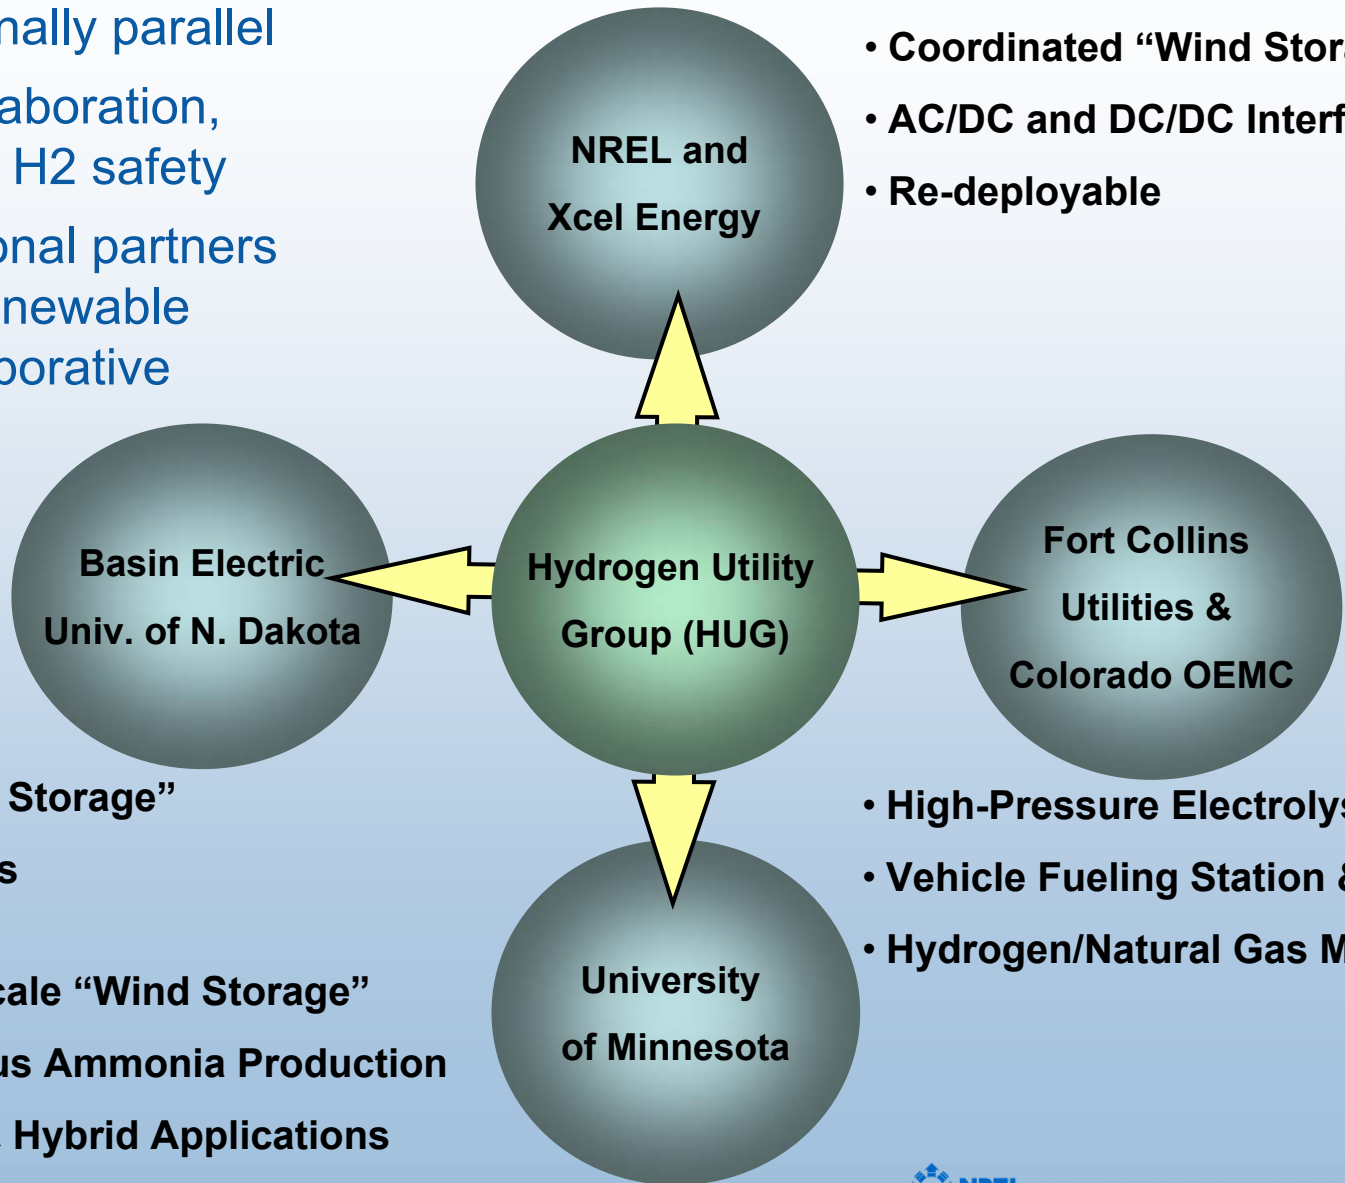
nally parallel

aboration, H2 safety

onal partners newable borative

NREL and Xcel Energy

• Coordinated “Wind Stor
• AC/DC and DC/DC Interf
• Re-deployable

Basin Electric Univ. of N. Dakota

Hydrogen Utility Group (HUG)

Fort Collins Utilities & Colorado OEMC

Storage”
s

cale “Wind Storage”
us Ammonia Production
Hybrid Applications

• High-Pressure Electroly
• Vehicle Fueling Station
• Hydrogen/Natural Gas M

University of Minnesota

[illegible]